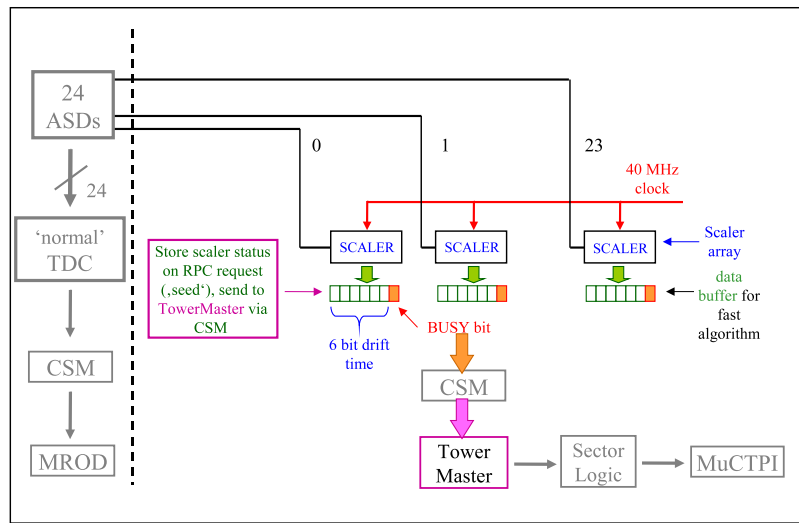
24 ASDs

24

'normal' TDC

CSM

MROD

0

1

23

40 MHz clock

SCALER

SCALER

SCALER

Scaler array

Store scaler status on RPC request (‚seed'), send to TowerMaster via CSM

data buffer for fast algorithm

BUSY bit

6 bit drift time

CSM

Tower Master

Sector Logic

MuCTPI